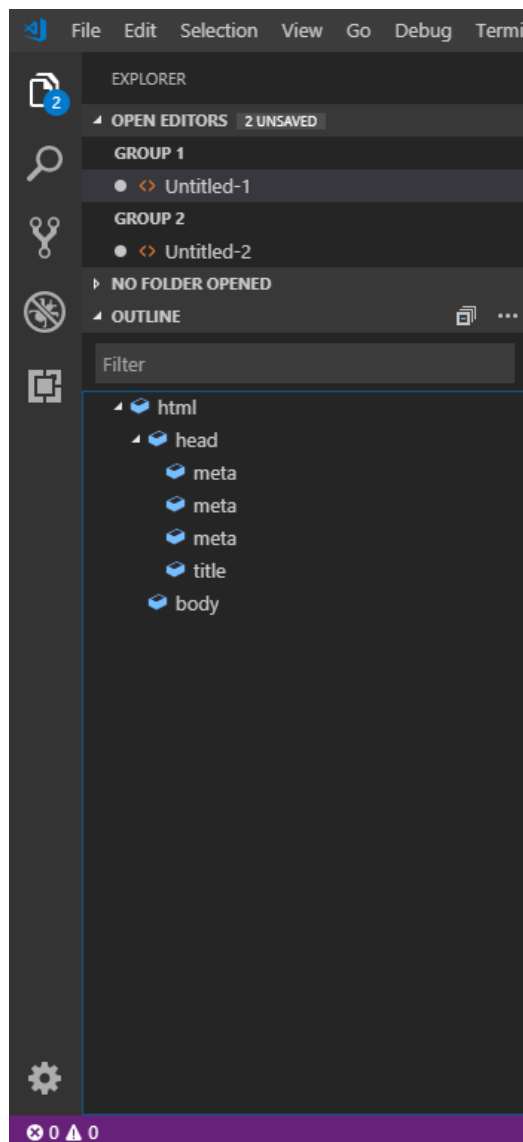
File Edit Selection View Go Debug Termi

2

EXPLORER

OPEN EDITORS 2 UNSAVED

GROUP 1

Untitled-1

GROUP 2

Untitled-2

NO FOLDER OPENED

OUTLINE

Filter

html

head

meta

meta

meta

title

body

0 0